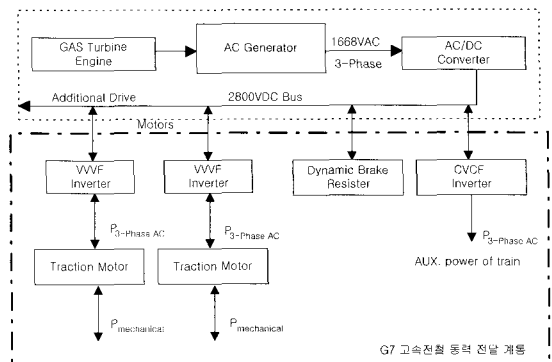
GAS Turbine Engine

AC Generator

1668VAC

3-Phase

AC/DC Converter

Additional Drive

2800VDC Bus

Motors

VVVF Inverter

VVVF Inverter

Dynamic Brake Resister

CVCF Inverter

$P_{3-Phase\ AC}$

$P_{3-Phase\ AC}$

$P_{3-Phase\ AC}$

Traction Motor

Traction Motor

AUX. power of train

$P_{mechanical}$

$P_{mechanical}$

G7 고속전철 동력 전달 계통